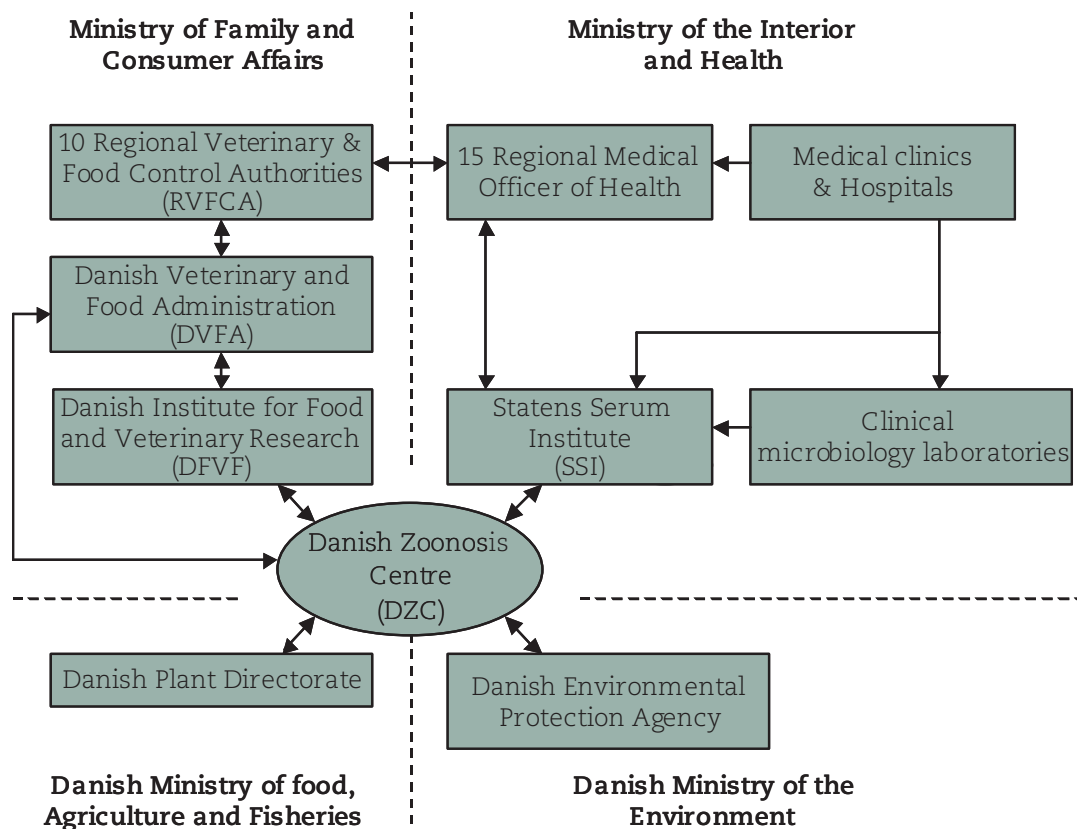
Ministry of Family and Consumer Affairs

Ministry of the Interior and Health

10 Regional Veterinary & Food Control Authorities (RVFCA)

15 Regional Medical Officer of Health

Medical clinics & Hospitals

Danish Veterinary and Food Administration (DVFA)

Danish Institute for Food and Veterinary Research (DFVF)

Statens Serum Institute (SSI)

Clinical microbiology laboratories

Danish Zoonosis Centre (DZC)

Danish Plant Directorate

Danish Environmental Protection Agency

Danish Ministry of food, Agriculture and Fisheries

Danish Ministry of the Environment